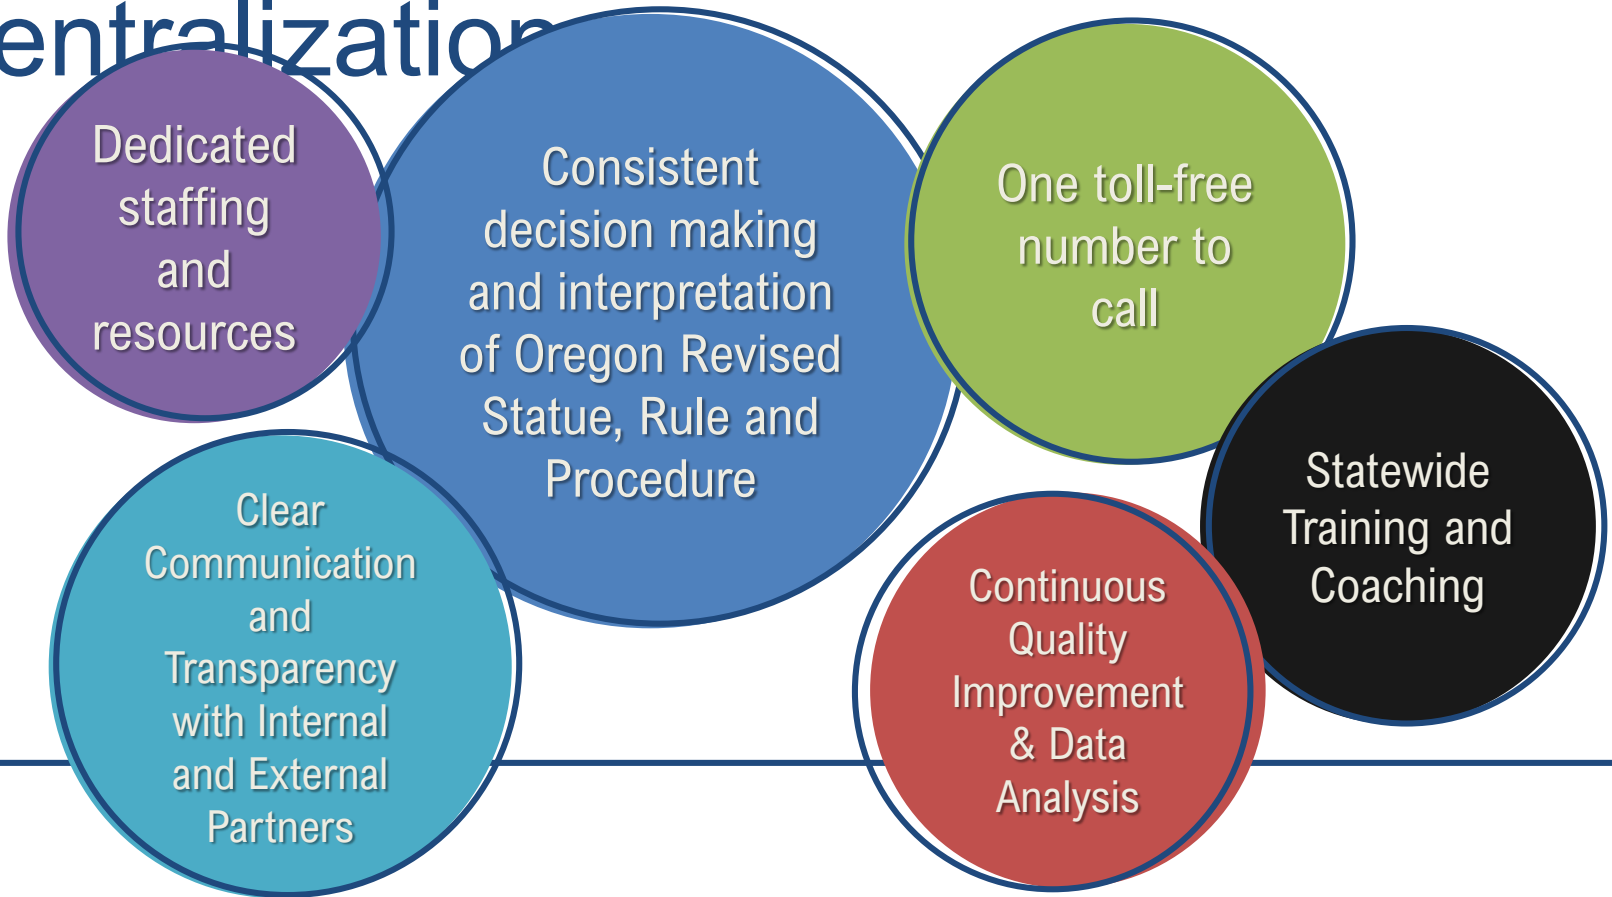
entralization

Dedicated staffing and resources

Consistent decision making and interpretation of Oregon Revised Statue, Rule and Procedure

One toll-free number to call

Statewide Training and Coaching

Clear Communication and Transparency with Internal and External Partners

Continuous Quality Improvement & Data Analysis